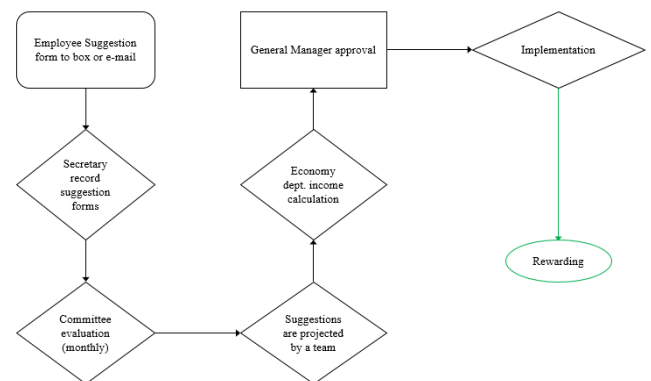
Employee Suggestion form to box or e-mail

Secretary record suggestion forms

Committee evaluation (monthly)

Suggestions are projected by a team

Economy dept. income calculation

General Manager approval

Implementation

Rewarding